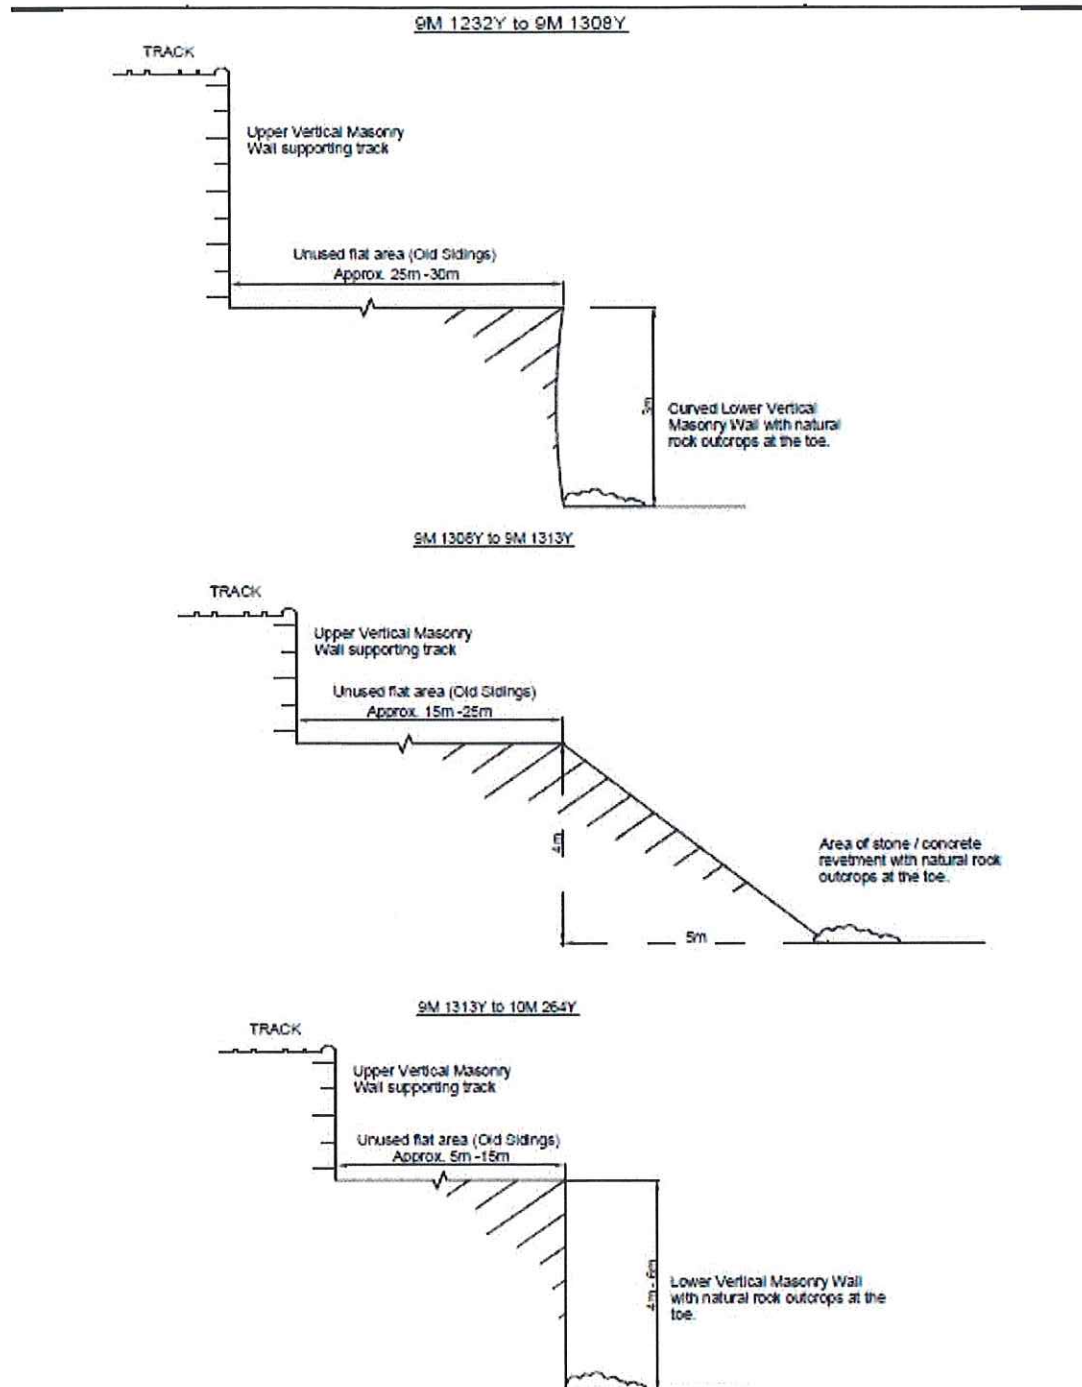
9M 1232Y to 9M 1308Y

TRACK

Upper Vertical Masonry Wall supporting track

Unused flat area (Old Sidings) Approx. 25m -30m

3m

Curved Lower Vertical Masonry Wall with natural rock outcrops at the toe.

9M 1308Y to 9M 1313Y

TRACK

Upper Vertical Masonry Wall supporting track

Unused flat area (Old Sidings) Approx. 15m -25m

4m

Area of stone / concrete revetment with natural rock outcrops at the toe.

5m

9M 1313Y to 10M 264Y

TRACK

Upper Vertical Masonry Wall supporting track

Unused flat area (Old Sidings) Approx. 5m -15m

4m - 6m

Lower Vertical Masonry Wall with natural rock outcrops at the toe.